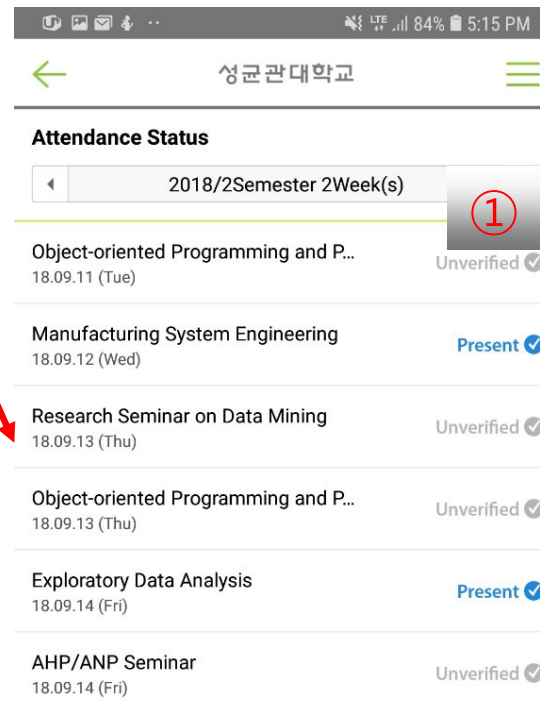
LTE 84% 5:15 PM

성균관대학교

Attendance Status

2018/2Semester 2Week(s)

①

Object-oriented Programming and P...
18.09.11 (Tue)
Unverified

Manufacturing System Engineering
18.09.12 (Wed)
Present

Research Seminar on Data Mining
18.09.13 (Thu)
Unverified

Object-oriented Programming and P...
18.09.13 (Thu)
Unverified

Exploratory Data Analysis
18.09.14 (Fri)
Present

AHP/ANP Seminar
18.09.14 (Fri)
Unverified